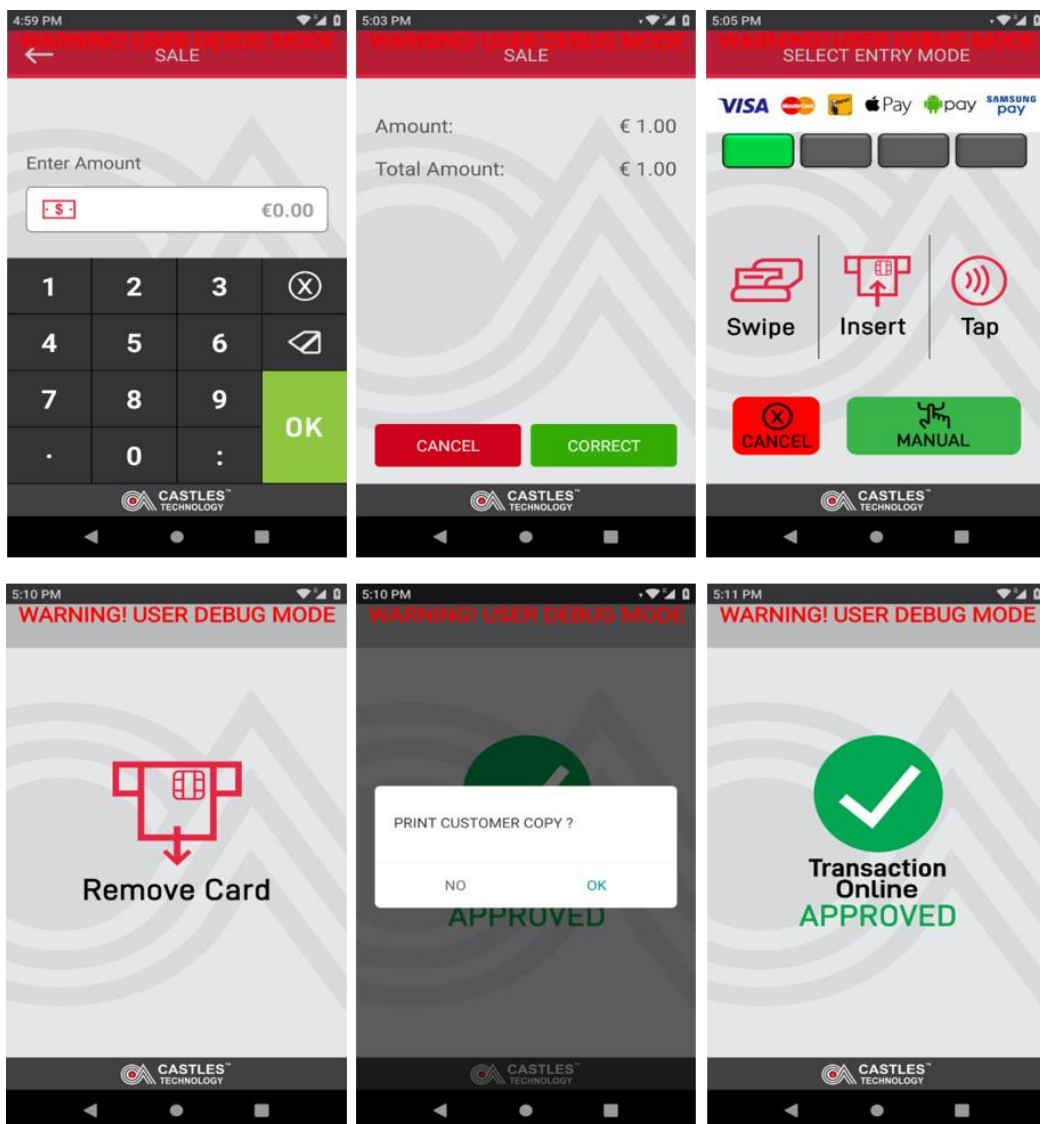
4:59 PM
WARNING! USER DEBUG MODE
SALE
Enter Amount
€0.00
1 2 3
4 5 6
7 8 9
. 0 :
OK
CASTLES TECHNOLOGY

5:03 PM
WARNING! USER DEBUG MODE
SALE
Amount: € 1.00
Total Amount: € 1.00
CANCEL
CORRECT
CASTLES TECHNOLOGY

5:05 PM
WARNING! USER DEBUG MODE
SELECT ENTRY MODE
VISA Pay pay SAMSUNG pay
Swipe
Insert
Tap
CANCEL
MANUAL
CASTLES TECHNOLOGY

5:10 PM
WARNING! USER DEBUG MODE
Remove Card
CASTLES TECHNOLOGY

5:10 PM
WARNING! USER DEBUG MODE
PRINT CUSTOMER COPY ?
NO
OK
APPROVED
CASTLES TECHNOLOGY

5:11 PM
WARNING! USER DEBUG MODE
Transaction Online
APPROVED
CASTLES TECHNOLOGY